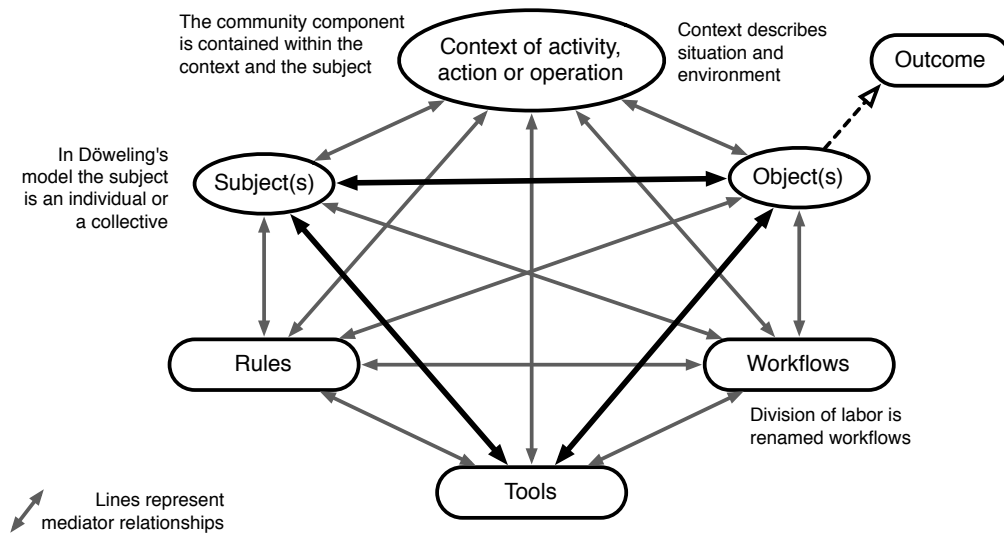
The community component is contained within the context and the subject

Context of activity, action or operation

Context describes situation and environment

Outcome

In Döweling's model the subject is an individual or a collective

Subject(s)

Object(s)

Rules

Workflows

Division of labor is renamed workflows

Tools

Lines represent mediator relationships